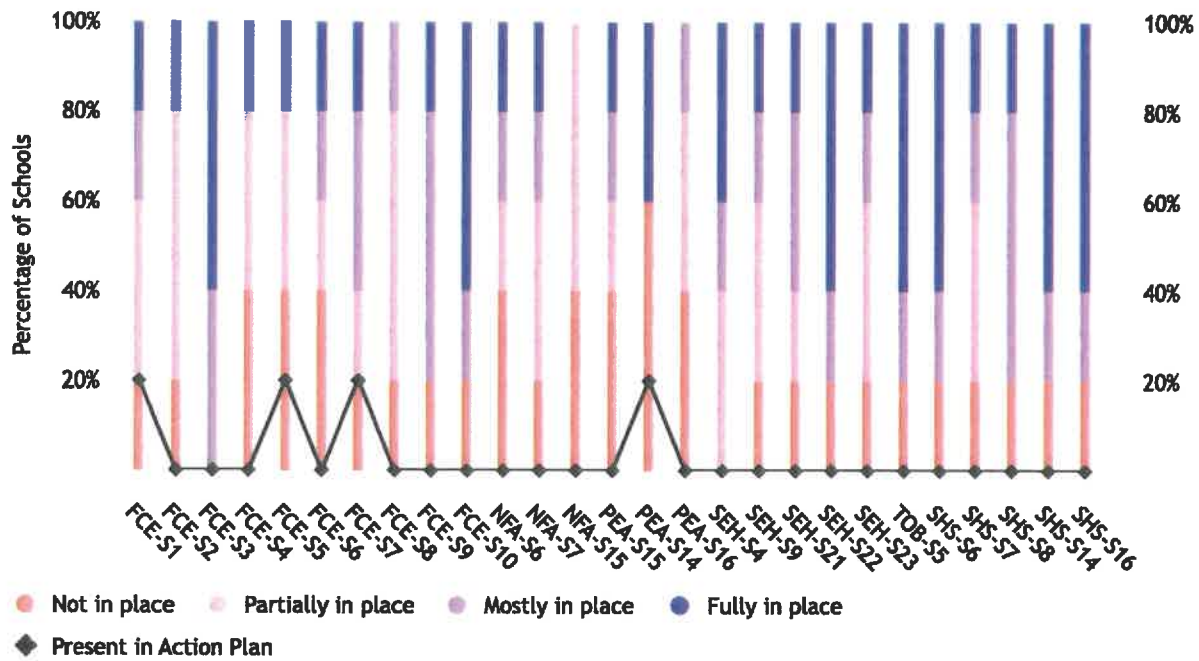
100%
80%
60%
40%
20%

Percentage of Schools

100%
80%
60%
40%
20%

FCE-S1
FCE-S2
FCE-S3
FCE-S4
FCE-S5
FCE-S6
FCE-S7
FCE-S8
FCE-S9
FCE-S10
NFA-S6
NFA-S7
NFA-S15
PEA-S15
PEA-S14
PEA-S16
SEH-S4
SEH-S9
SEH-S21
SEH-S22
SEH-S23
TOB-S5
SHS-S6
SHS-S7
SHS-S8
SHS-S14
SHS-S16

Not in place
Partially in place
Mostly in place
Fully in place
Present in Action Plan